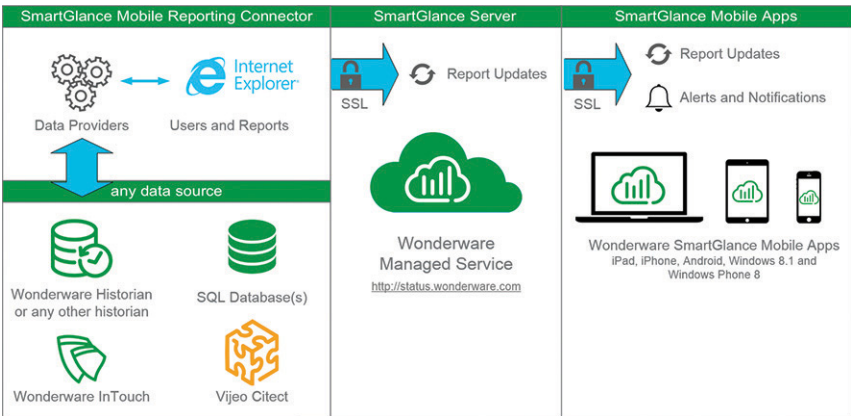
SmartGlance Mobile Reporting Connector

Internet Explorer

Data Providers

Users and Reports

any data source

Wonderware Historian or any other historian

SQL Database(s)

Wonderware InTouch

Vijeo Citect

SmartGlance Server

SSL

Report Updates

Wonderware Managed Service

http://status.wonderware.com

SmartGlance Mobile Apps

SSL

Report Updates

Alerts and Notifications

Wonderware SmartGlance Mobile Apps

iPad, iPhone, Android, Windows 8.1 and Windows Phone 8